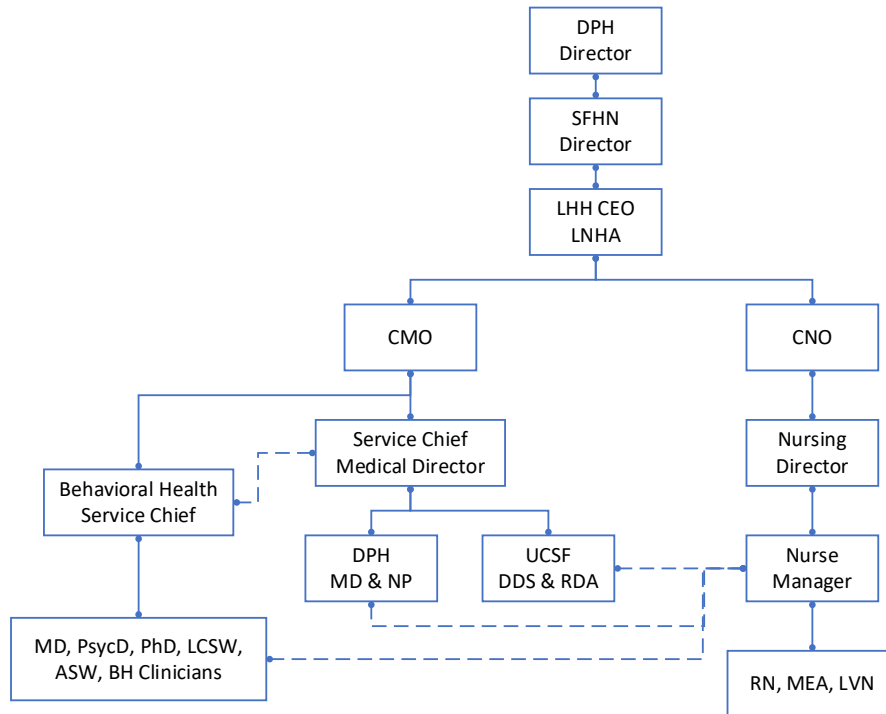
DPH Director

SFHN Director

LHH CEO LNHA

CMO

CNO

Service Chief Medical Director

Behavioral Health Service Chief

Nursing Director

DPH MD & NP

UCSF DDS & RDA

Nurse Manager

MD, PsycD, PhD, LCSW, ASW, BH Clinicians

RN, MEA, LVN